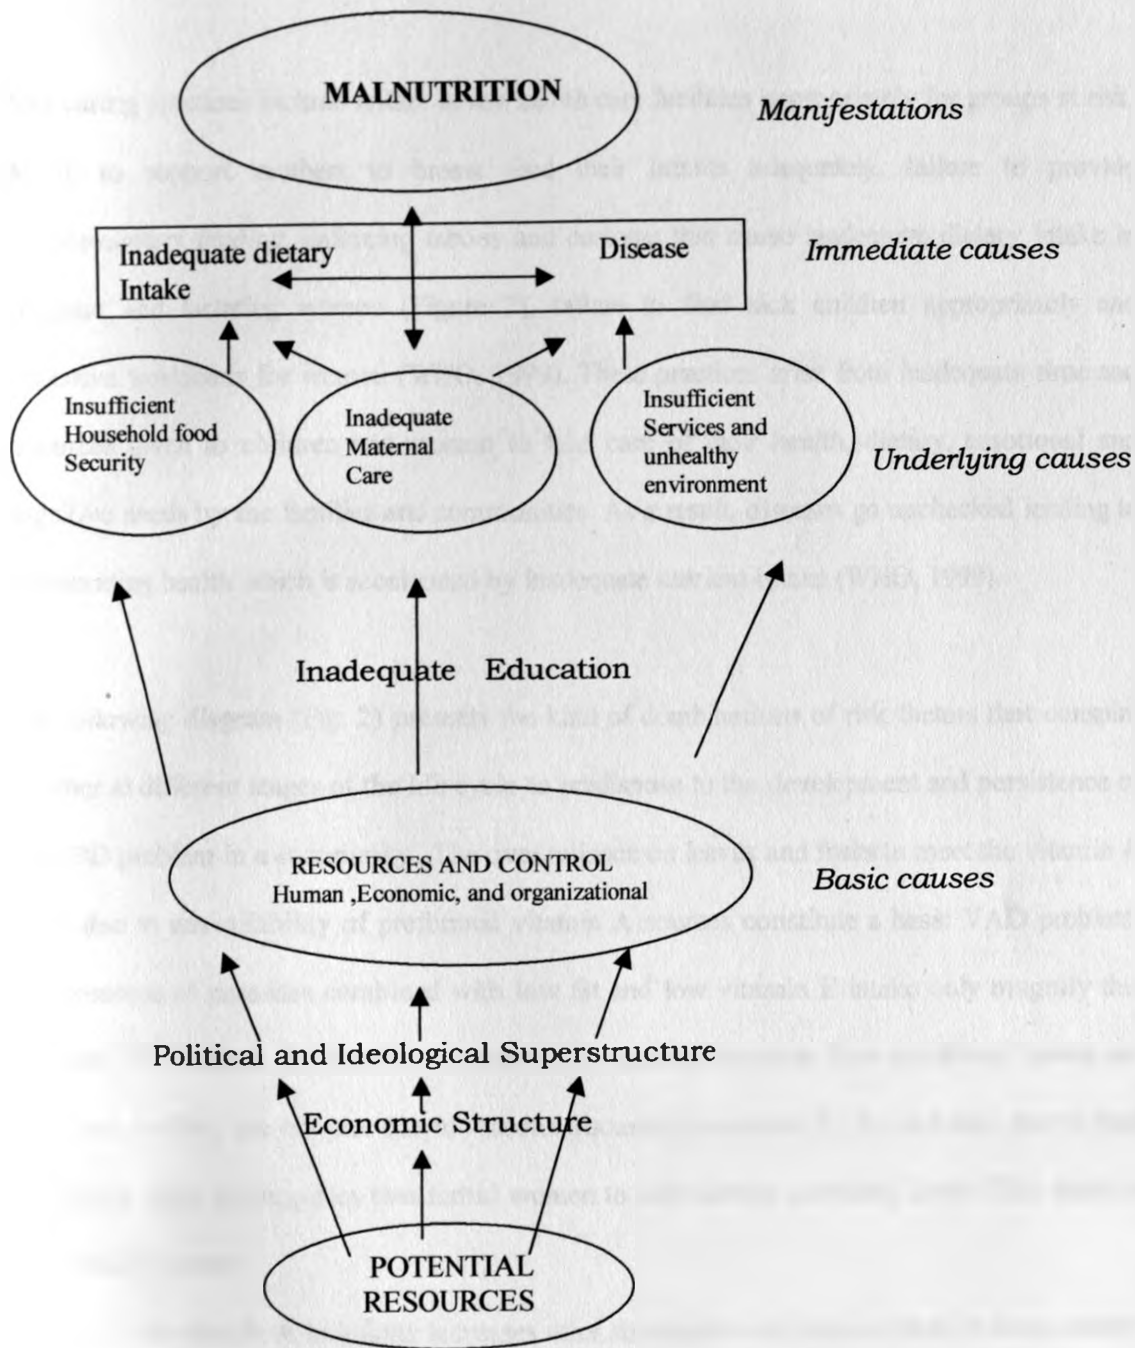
MALNUTRITION

Manifestations

Inadequate dietary Intake

Disease

Immediate causes

Insufficient Household food Security

Inadequate Maternal Care

Insufficient Services and unhealthy environment

Underlying causes

Inadequate Education

RESOURCES AND CONTROL
Human ,Economic, and organizational

Basic causes

Political and Ideological Superstructure

Economic Structure

POTENTIAL RESOURCES